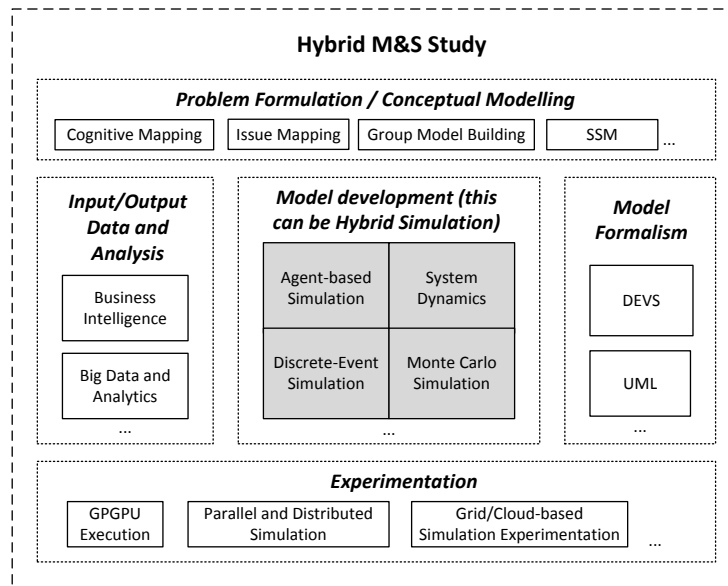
Hybrid M&S Study

Problem Formulation / Conceptual Modelling

Cognitive Mapping

Issue Mapping

Group Model Building

SSM

...

Input/Output Data and Analysis

Business Intelligence

Big Data and Analytics

...

Model development (this can be Hybrid Simulation)

Agent-based Simulation

System Dynamics

Discrete-Event Simulation

Monte Carlo Simulation

...

Model Formalism

DEVS

UML

...

Experimentation

GPGPU Execution

Parallel and Distributed Simulation

Grid/Cloud-based Simulation Experimentation

...